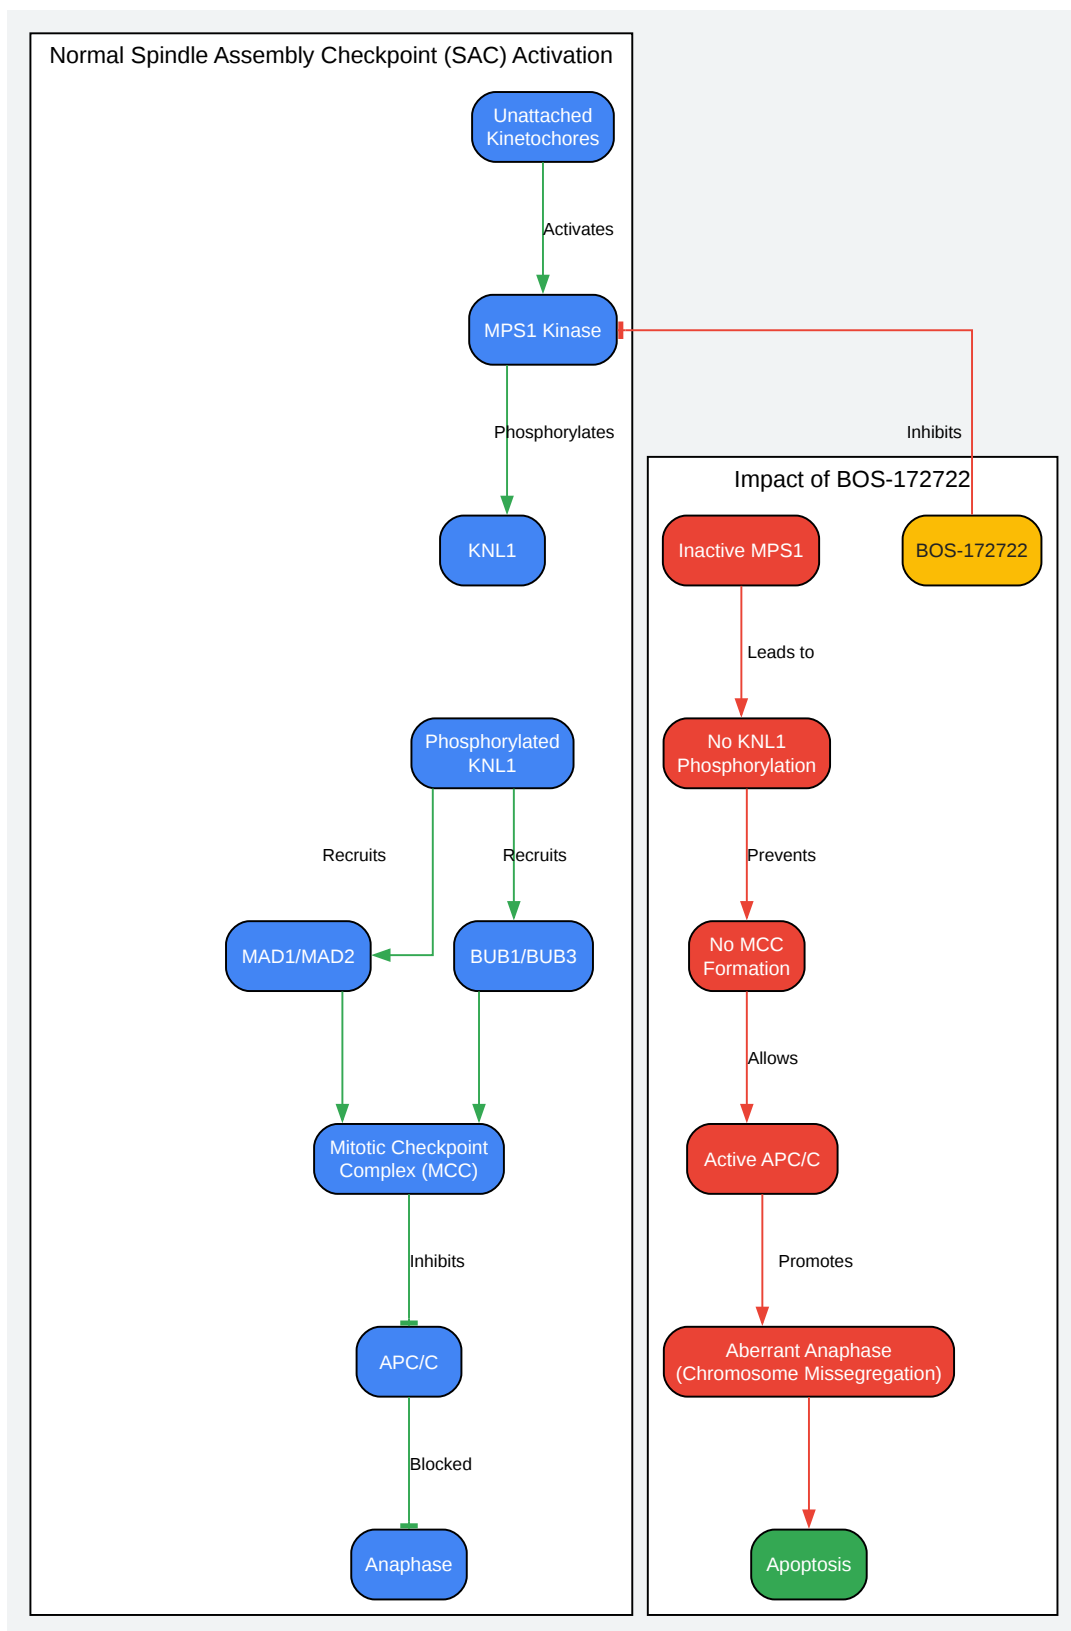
Normal Spindle Assembly Checkpoint (SAC) Activation

Unattached Kinetochores

Activates

MPS1 Kinase

Phosphorylates

KNL1

Phosphorylated KNL1

Recruits

Recruits

MAD1/MAD2

BUB1/BUB3

Mitotic Checkpoint Complex (MCC)

Inhibits

APC/C

Blocked

Anaphase

Inhibits

Impact of BOS-172722

Inactive MPS1

BOS-172722

Leads to

No KNL1 Phosphorylation

Prevents

No MCC Formation

Allows

Active APC/C

Promotes

Aberrant Anaphase (Chromosome Missegregation)

Apoptosis